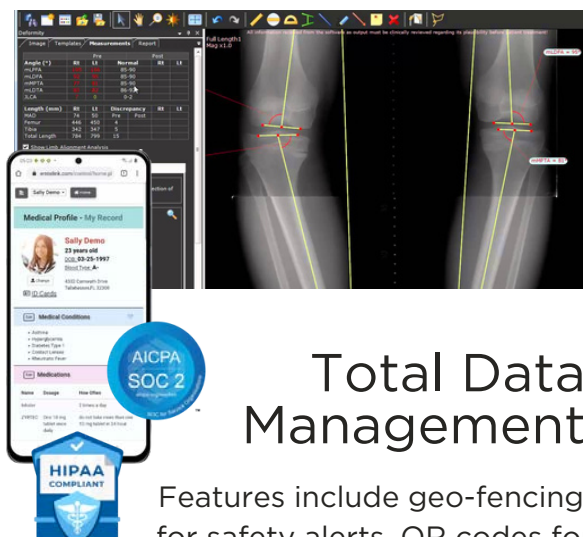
Deformity

Image | Templates | Measurements | Report

Angle (°) | Rt | Lt | Normal | Rt | Lt
mLPFA | | | 85-95
mLDFA | | | 85-90
mMPTA | | | 85-90
mLDTA | | | 86-92
JLCA | | | 0-2

Length (mm) | Rt | Lt | Discrepancy | Rt | Lt
MAD | 74 | 50 | Pre | Post
Femur | 446 | 450 | 4
Tibia | 342 | 347 | 5
Total Length | 788 | 799 | 15

Show Limb Alignment Analysis

Full Length1
Mag x1.0

mLDFA = 95°

mMPTA = 81°

09:23

emtelink.com/control/home.pl

Sally Demo

Medical Profile - My Record

Sally Demo
23 years old
DOB 03-25-1997
Blood Type A

4321 Gemoeth Drive
Tallahassee,FL 32308

ID Cards

Medical Conditions

• Asthma
• Hyperglycemia
• Diabetes Type 1
• Contact Lenses
• Rheumatic Fever

Medications

Name | Dosage | How Often
Advair | | 3 times a day

AICPA
SOC 2
aicpa.org/soc4so
SOC for Service Organizations

HIPAA
COMPLIANT

Total Data
Management

Features include geo-fencing
for safety alerts, QR codes fo